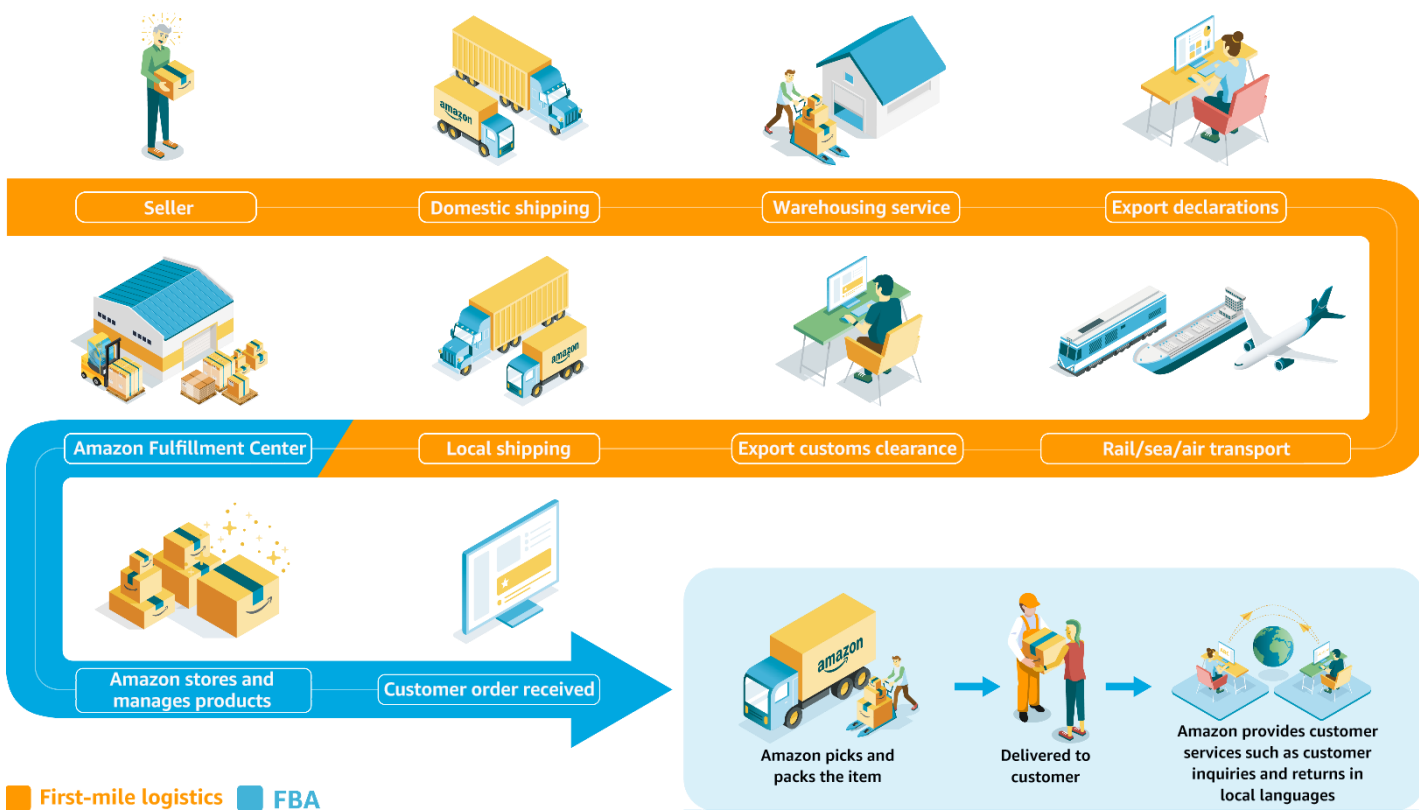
Seller

Domestic shipping

Warehousing service

Export declarations

amazon

Amazon Fulfillment Center

Local shipping

Export customs clearance

Rail/sea/air transport

Amazon stores and manages products

Customer order received

amazon

Amazon picks and packs the item

Delivered to customer

Amazon provides customer services such as customer inquiries and returns in local languages

First-mile logistics

FBA